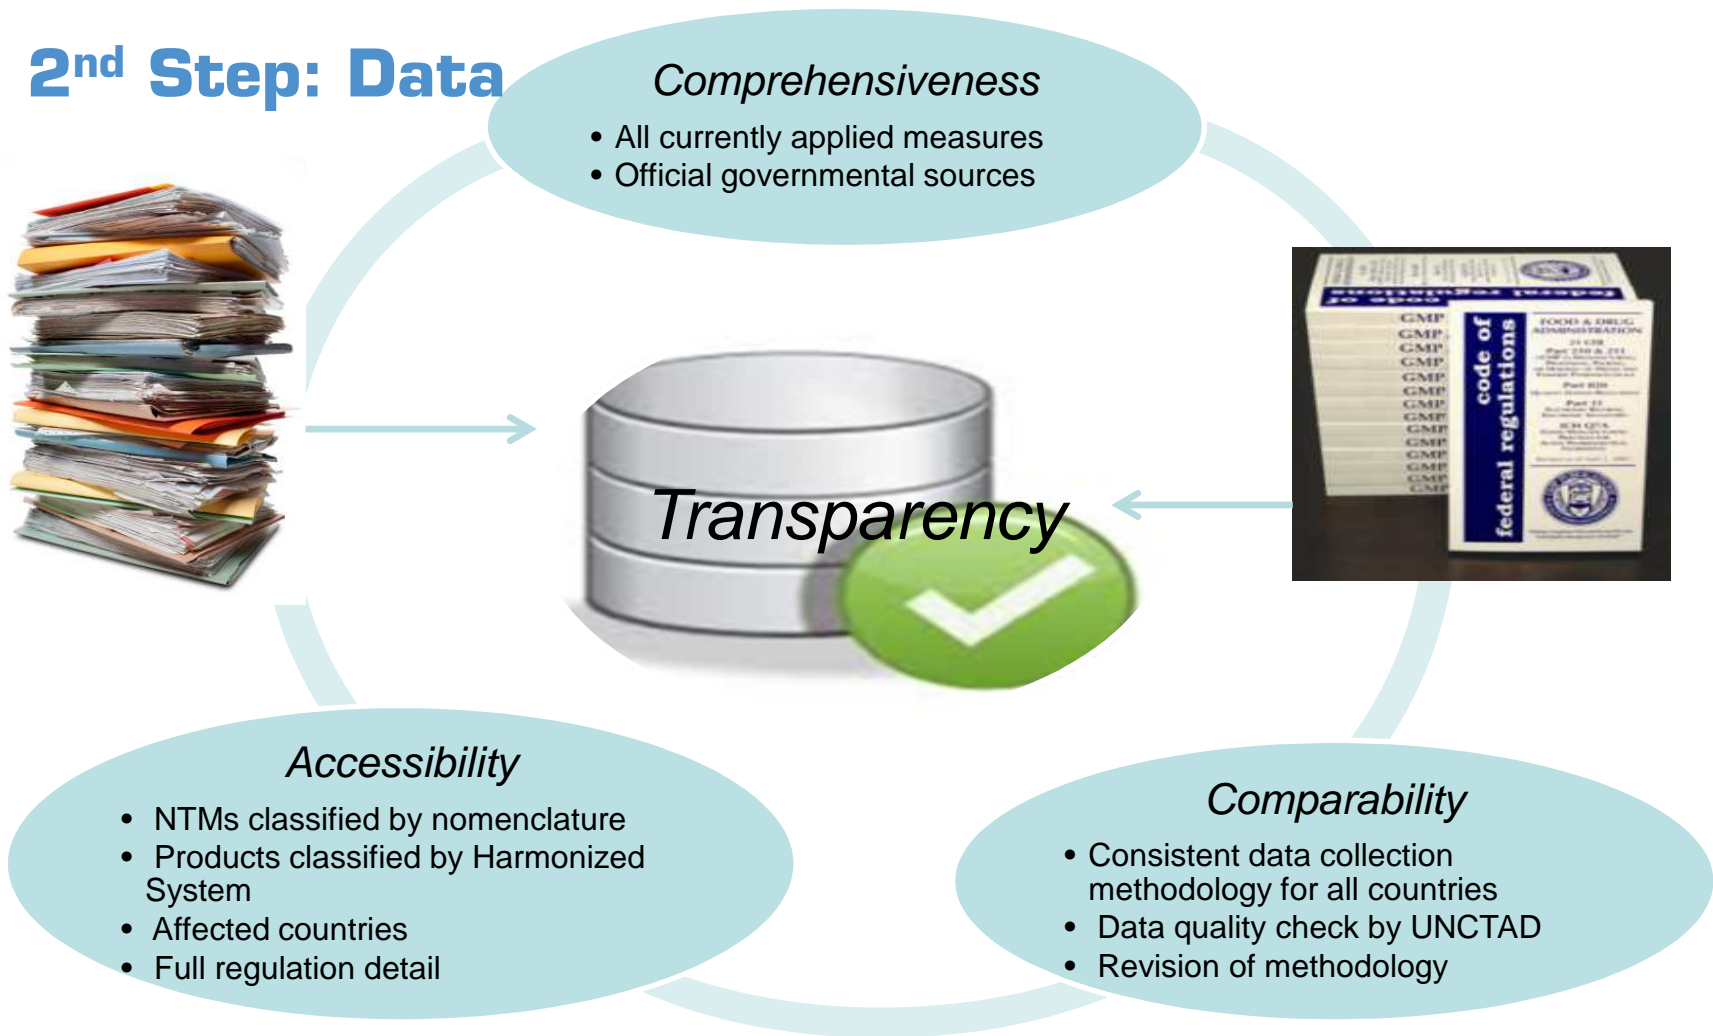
2nd Step: Data

Comprehensiveness
• All currently applied measures
• Official governmental sources

code of federal regulations

Transparency

Accessibility
• NTMs classified by nomenclature
• Products classified by Harmonized System
• Affected countries
• Full regulation detail

Comparability
• Consistent data collection methodology for all countries
• Data quality check by UNCTAD
• Revision of methodology